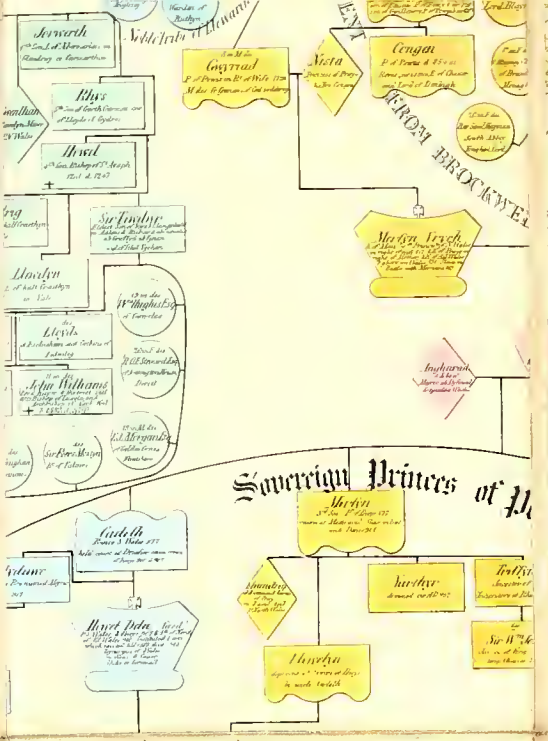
Warden of Ruthyn

Nobletribe of Edward

Jorwerth
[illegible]

Rhys
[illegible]

Howel
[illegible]

Gwallhan
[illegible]

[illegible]
Gwyrvaul
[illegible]

Nesta
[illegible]

Cengan
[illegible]

Lord Bleys

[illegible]

EXT FROM BROCKWEL

Sir Tudor
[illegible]

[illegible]

Llewelyn
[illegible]

Merfyn Vrych
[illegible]

Lloyds
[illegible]

Wm. Hughes Esq.
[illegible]

John Williams
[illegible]

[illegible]

Sir Rees Meyen
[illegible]

Ed. Morgan Esq.
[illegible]

Angharad
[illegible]

Sovereign Princes of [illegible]

Merfyn
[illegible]

Cadelh
Prince S. Wales 877
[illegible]

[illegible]

Howel Dda
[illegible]

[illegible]

Tudwr
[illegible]

Llewelyn
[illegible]

Trevor
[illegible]

Sir Wm.
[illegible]